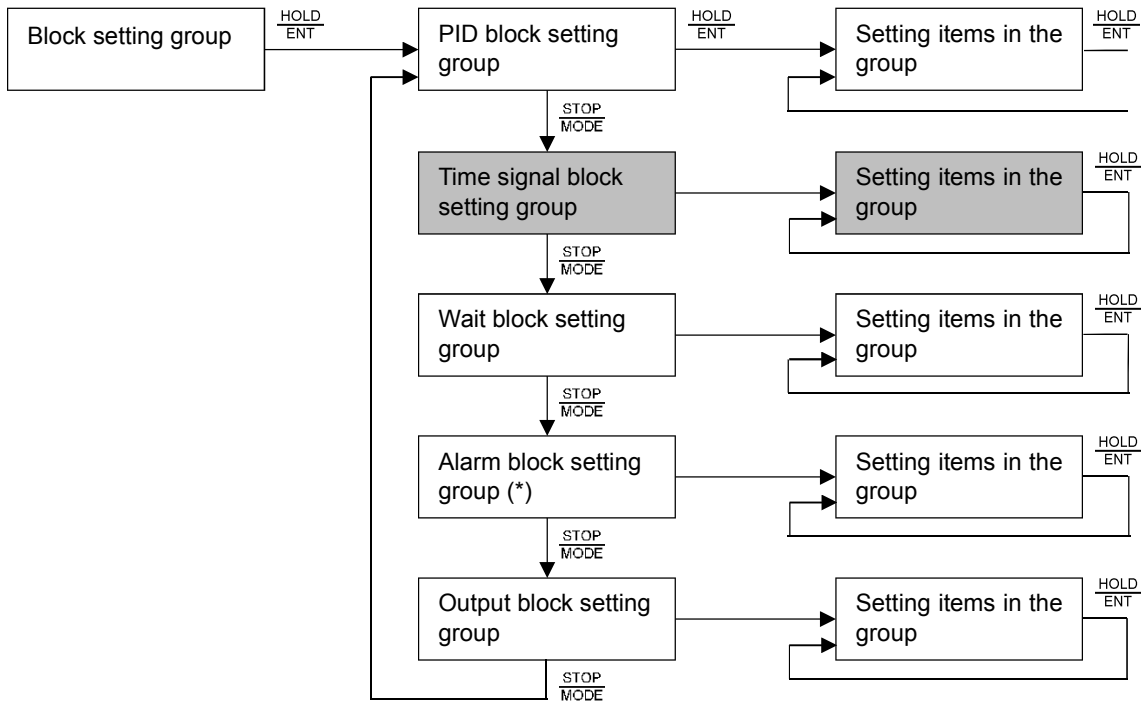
Block setting group

$\frac{\text{HOLD}}{\text{ENT}}$

PID block setting group

$\frac{\text{HOLD}}{\text{ENT}}$

Setting items in the group

$\frac{\text{HOLD}}{\text{ENT}}$

$\frac{\text{STOP}}{\text{MODE}}$

Time signal block setting group

Setting items in the group

$\frac{\text{HOLD}}{\text{ENT}}$

$\frac{\text{STOP}}{\text{MODE}}$

Wait block setting group

Setting items in the group

$\frac{\text{HOLD}}{\text{ENT}}$

$\frac{\text{STOP}}{\text{MODE}}$

Alarm block setting group (*)

Setting items in the group

$\frac{\text{HOLD}}{\text{ENT}}$

$\frac{\text{STOP}}{\text{MODE}}$

Output block setting group

Setting items in the group

$\frac{\text{HOLD}}{\text{ENT}}$

$\frac{\text{STOP}}{\text{MODE}}$